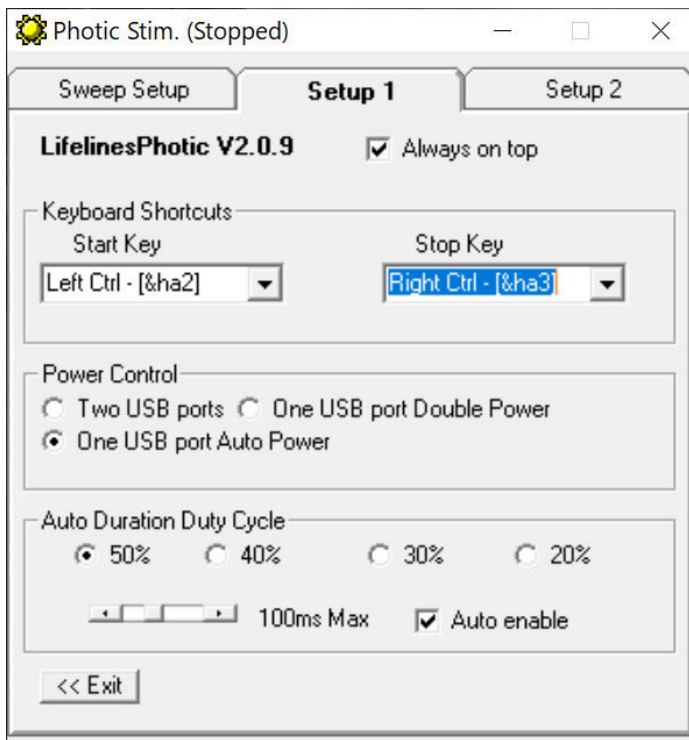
Photic Stim. (Stopped)

Sweep Setup
Setup 1
Setup 2

LifelinesPhotic V2.0.9
Always on top

Keyboard Shortcuts
Start Key
Left Ctrl - [&ha2]
Stop Key
Right Ctrl - [&ha3]

Power Control
Two USB ports
One USB port Double Power
One USB port Auto Power

Auto Duration Duty Cycle
50%
40%
30%
20%
100ms Max
Auto enable

<< Exit